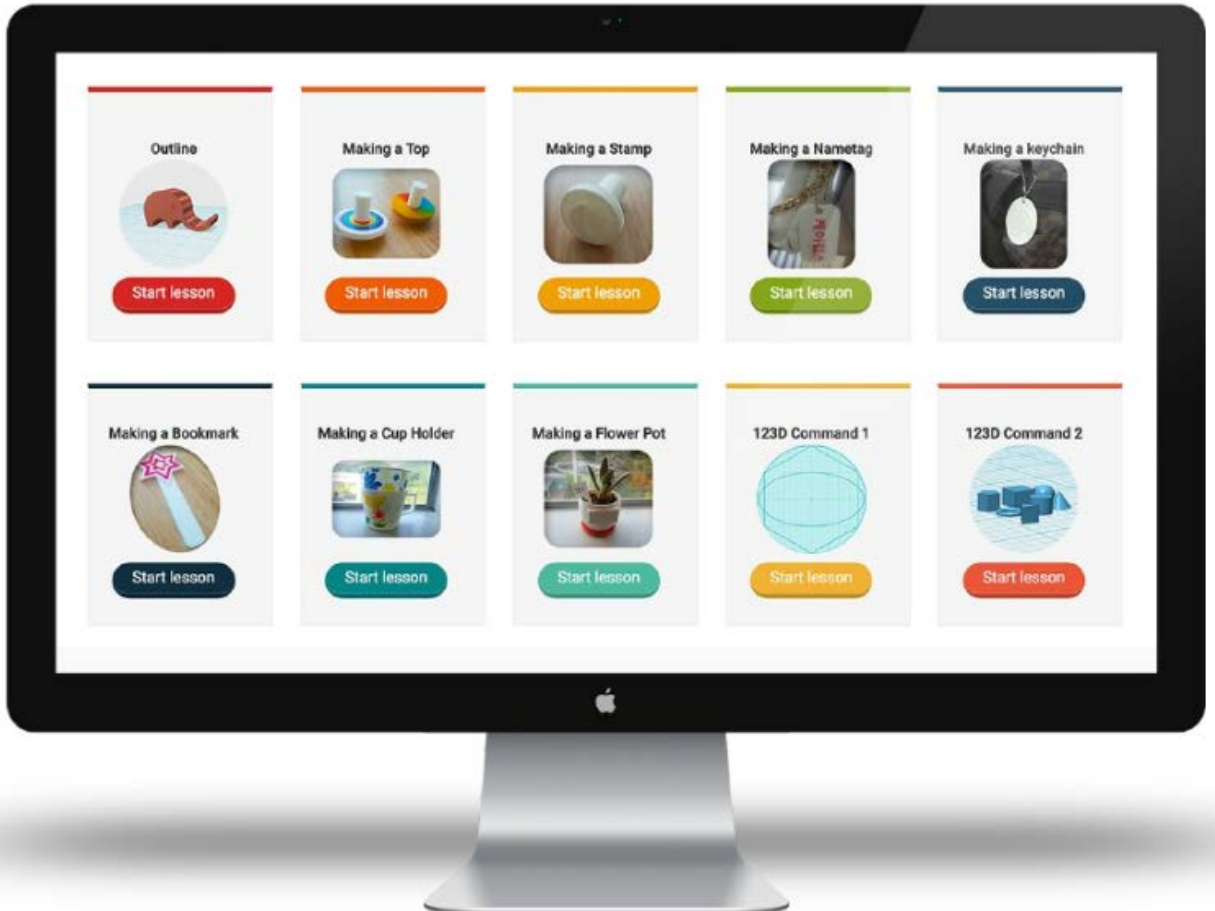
Outline

Start lesson

Making a Top

Start lesson

Making a Stamp

Start lesson

Making a Nametag

Start lesson

Making a keychain

Start lesson

Making a Bookmark

Start lesson

Making a Cup Holder

Start lesson

Making a Flower Pot

Start lesson

123D Command 1

Start lesson

123D Command 2

Start lesson